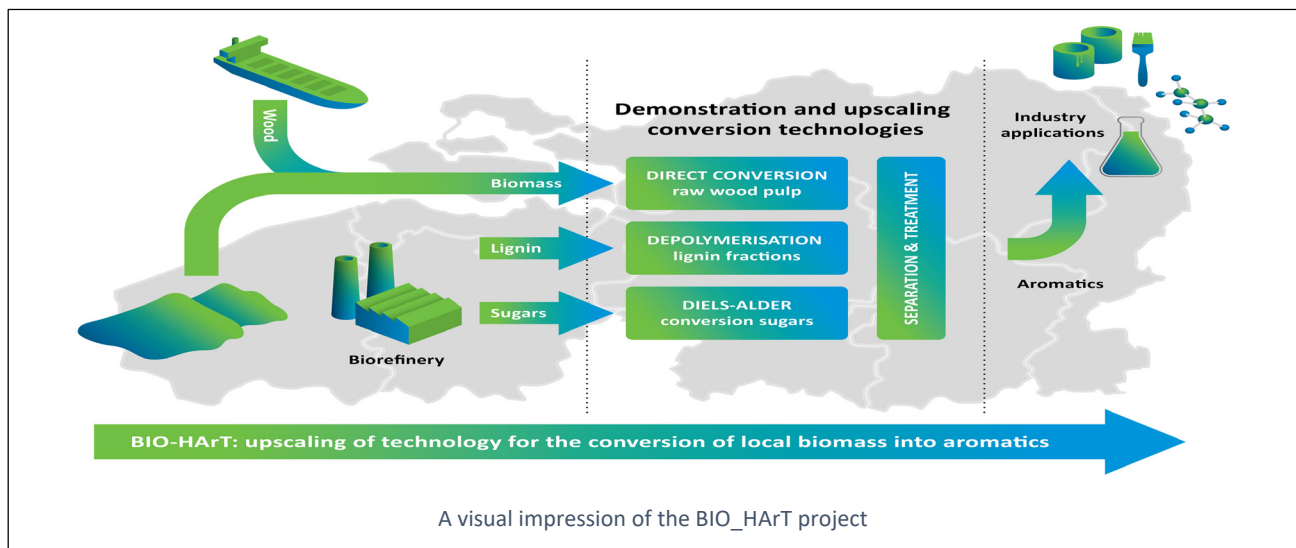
Wood

Biomass

Lignin

Sugars

Biorefinery

Demonstration and upscaling conversion technologies

DIRECT CONVERSION
raw wood pulp

DEPOLYMERISATION
lignin fractions

DIELS-ALDER
conversion sugars

SEPARATION & TREATMENT

Industry applications

Aromatics

BIO-HArT: upscaling of technology for the conversion of local biomass into aromatics

A visual impression of the BIO_HArT project